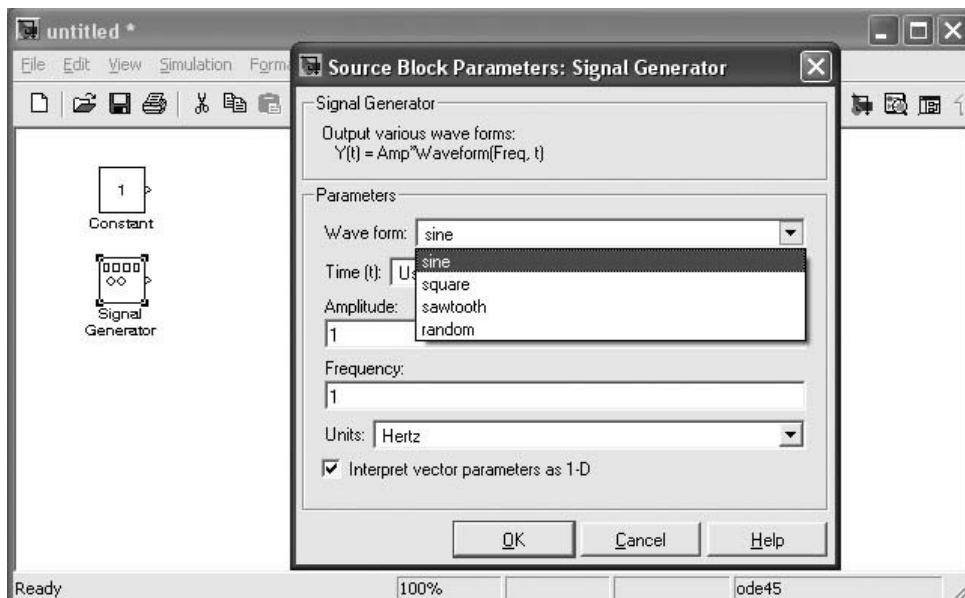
untitled *

File Edit View Simulation Form

1

Constant

Signal Generator

Source Block Parameters: Signal Generator

Signal Generator

Output various wave forms:
Y(t) = Amp*Waveform(Freq, t)

Parameters

Wave form: sine

sine
square
sawtooth
random

Time (t): Us

Amplitude:

1

Frequency:

1

Units: Hertz

Interpret vector parameters as 1-D

OK Cancel Help

Ready 100% ode45